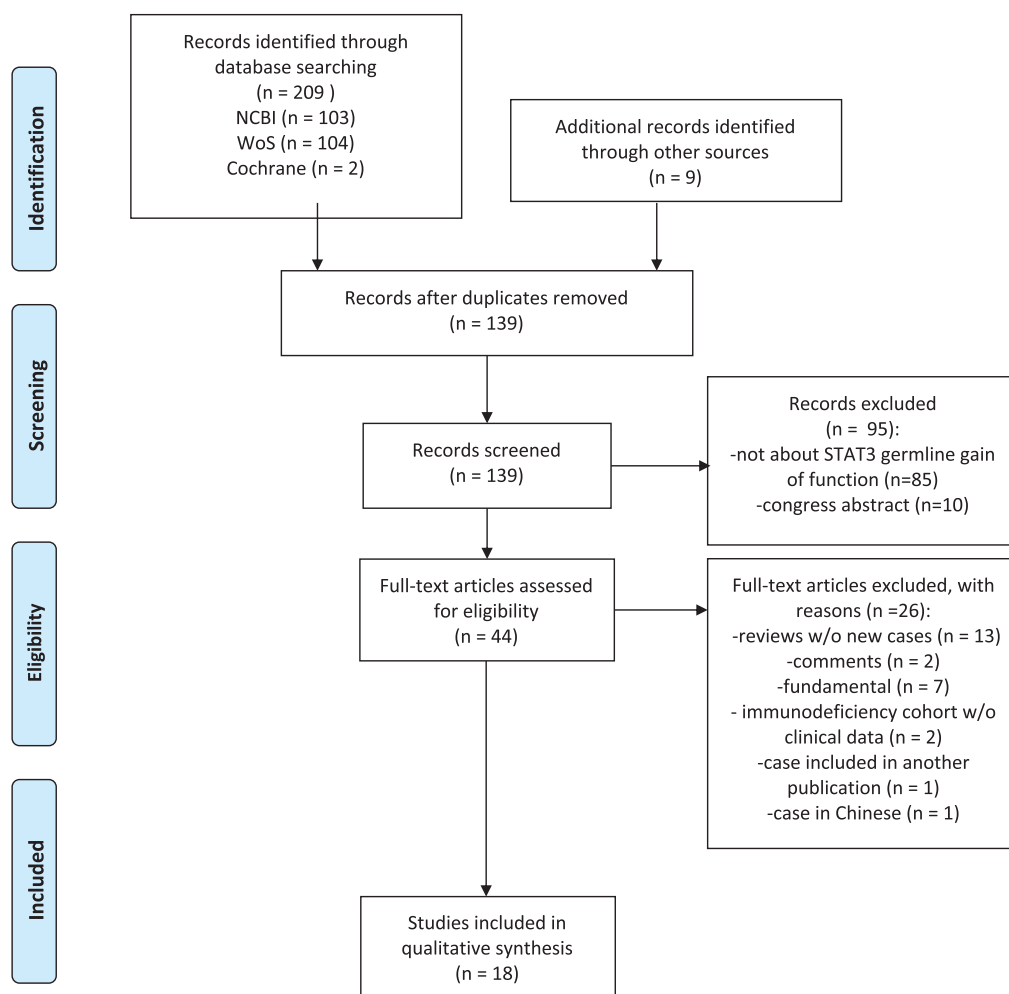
Identification

Records identified through database searching
(n = 209 )
NCBI (n = 103)
WoS (n = 104)
Cochrane (n = 2)

Additional records identified through other sources
(n = 9)

Records after duplicates removed
(n = 139)

Screening

Records screened
(n = 139)

Records excluded
(n = 95):
-not about STAT3 germline gain of function (n=85)
-congress abstract (n=10)

Eligibility

Full-text articles assessed for eligibility
(n = 44)

Full-text articles excluded, with reasons (n =26):
-reviews w/o new cases (n = 13)
-comments (n = 2)
-fundamental (n = 7)
- immunodeficiency cohort w/o clinical data (n = 2)
-case included in another publication (n = 1)
-case in Chinese (n = 1)

Included

Studies included in qualitative synthesis
(n = 18)